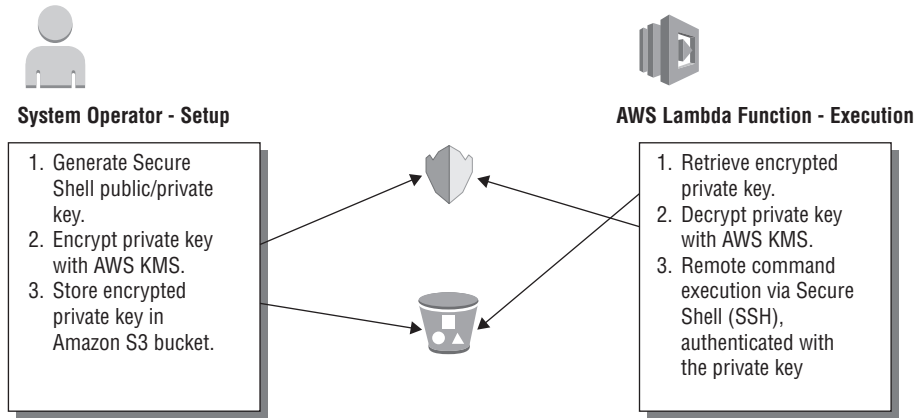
System Operator - Setup

1. Generate Secure Shell public/private key.
2. Encrypt private key with AWS KMS.
3. Store encrypted private key in Amazon S3 bucket.

AWS Lambda Function - Execution

1. Retrieve encrypted private key.
2. Decrypt private key with AWS KMS.
3. Remote command execution via Secure Shell (SSH), authenticated with the private key